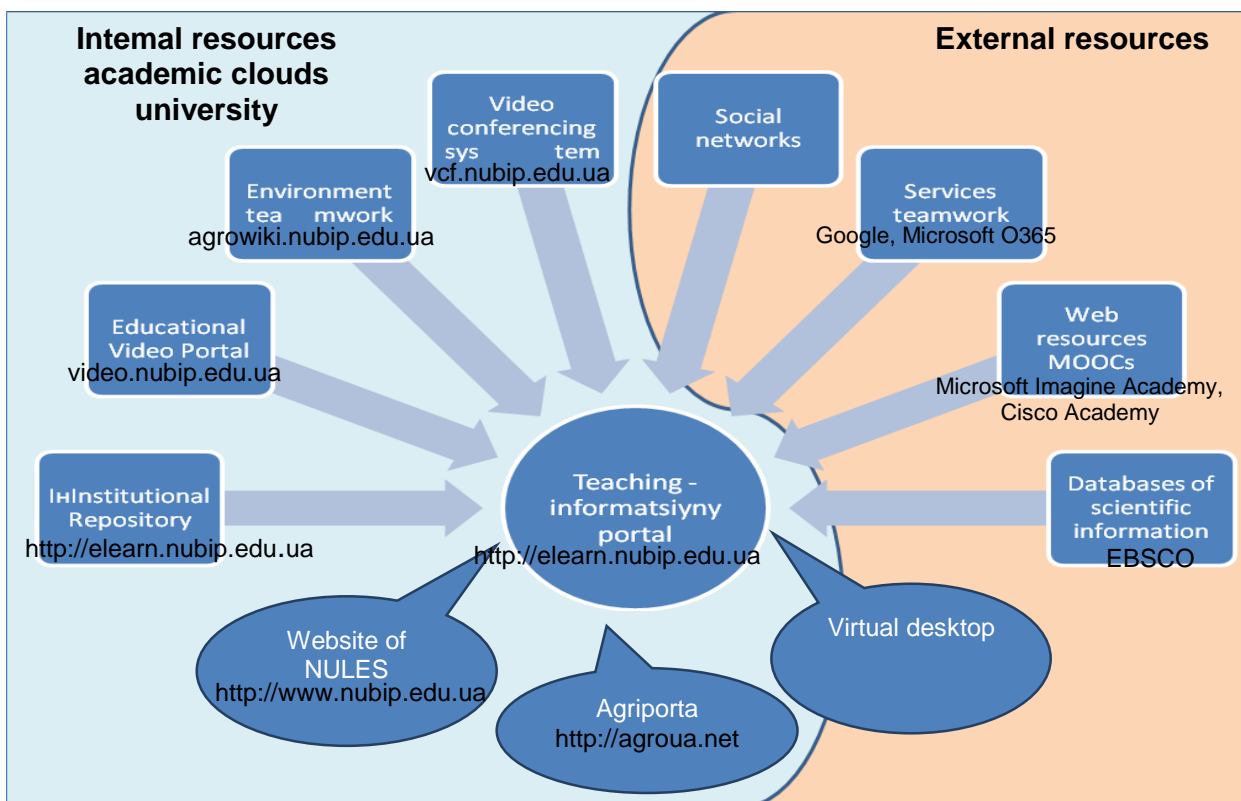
Intemal resources academic clouds university

External resources

Video conferencing sys tem
vcf.nubip.edu.ua

Social networks

Environment tea mwork
agrowiki.nubip.edu.ua

Services teamwork
Google, Microsoft O365

Educational Video Portal
video.nubip.edu.ua

Web resources MOOCs
Microsoft Imagine Academy, Cisco Academy

ІнInstitutional Repository
http://elearn.nubip.edu.ua

Teaching - informatsiyny portal
http://elearn.nubip.edu.ua

Databases of scientific information
EBSCO

Website of NULES
http://www.nubip.edu.ua

Virtual desktop

Agriporta
http://agroua.net